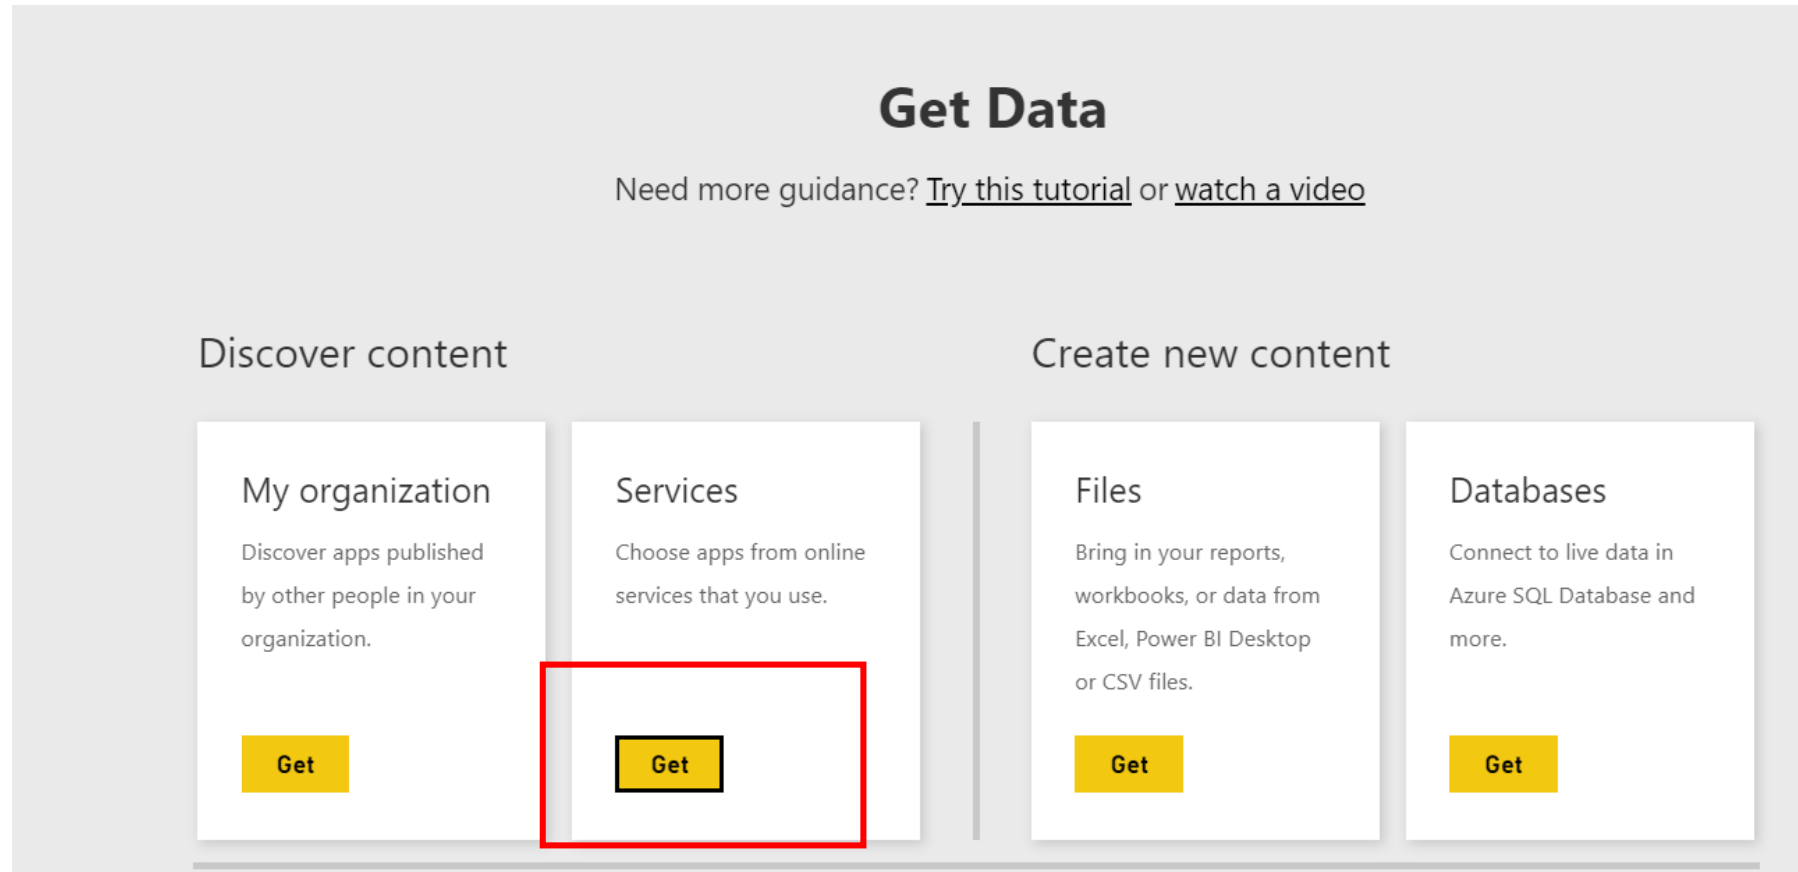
Get Data

Need more guidance? Try this tutorial or watch a video

Discover content

My organization

Discover apps published by other people in your organization.

Get

Services

Choose apps from online services that you use.

Get

Create new content

Files

Bring in your reports, workbooks, or data from Excel, Power BI Desktop or CSV files.

Get

Databases

Connect to live data in Azure SQL Database and more.

Get